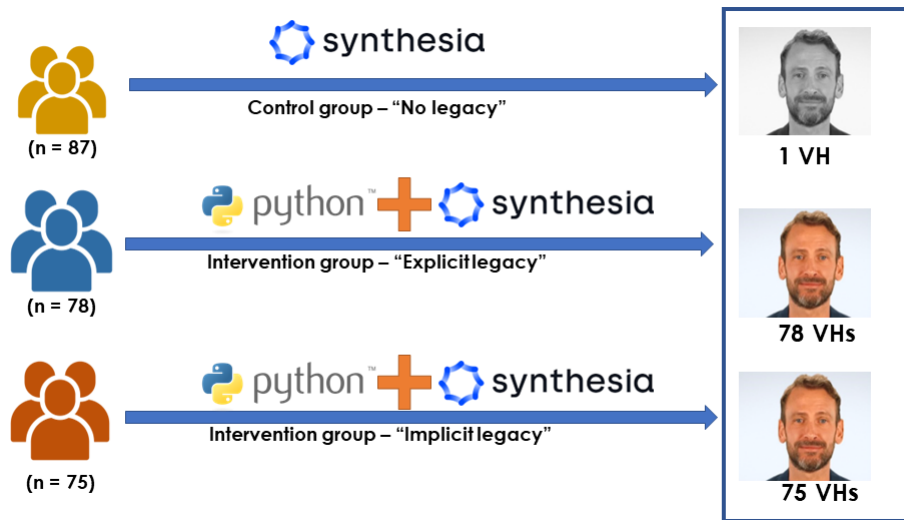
synthesia

Control group – “No legacy”

(n = 87)

1 VH

python™ + synthesia

Intervention group – “Explicit legacy”

(n = 78)

78 VHs

python™ + synthesia

Intervention group – “Implicit legacy”

(n = 75)

75 VHs